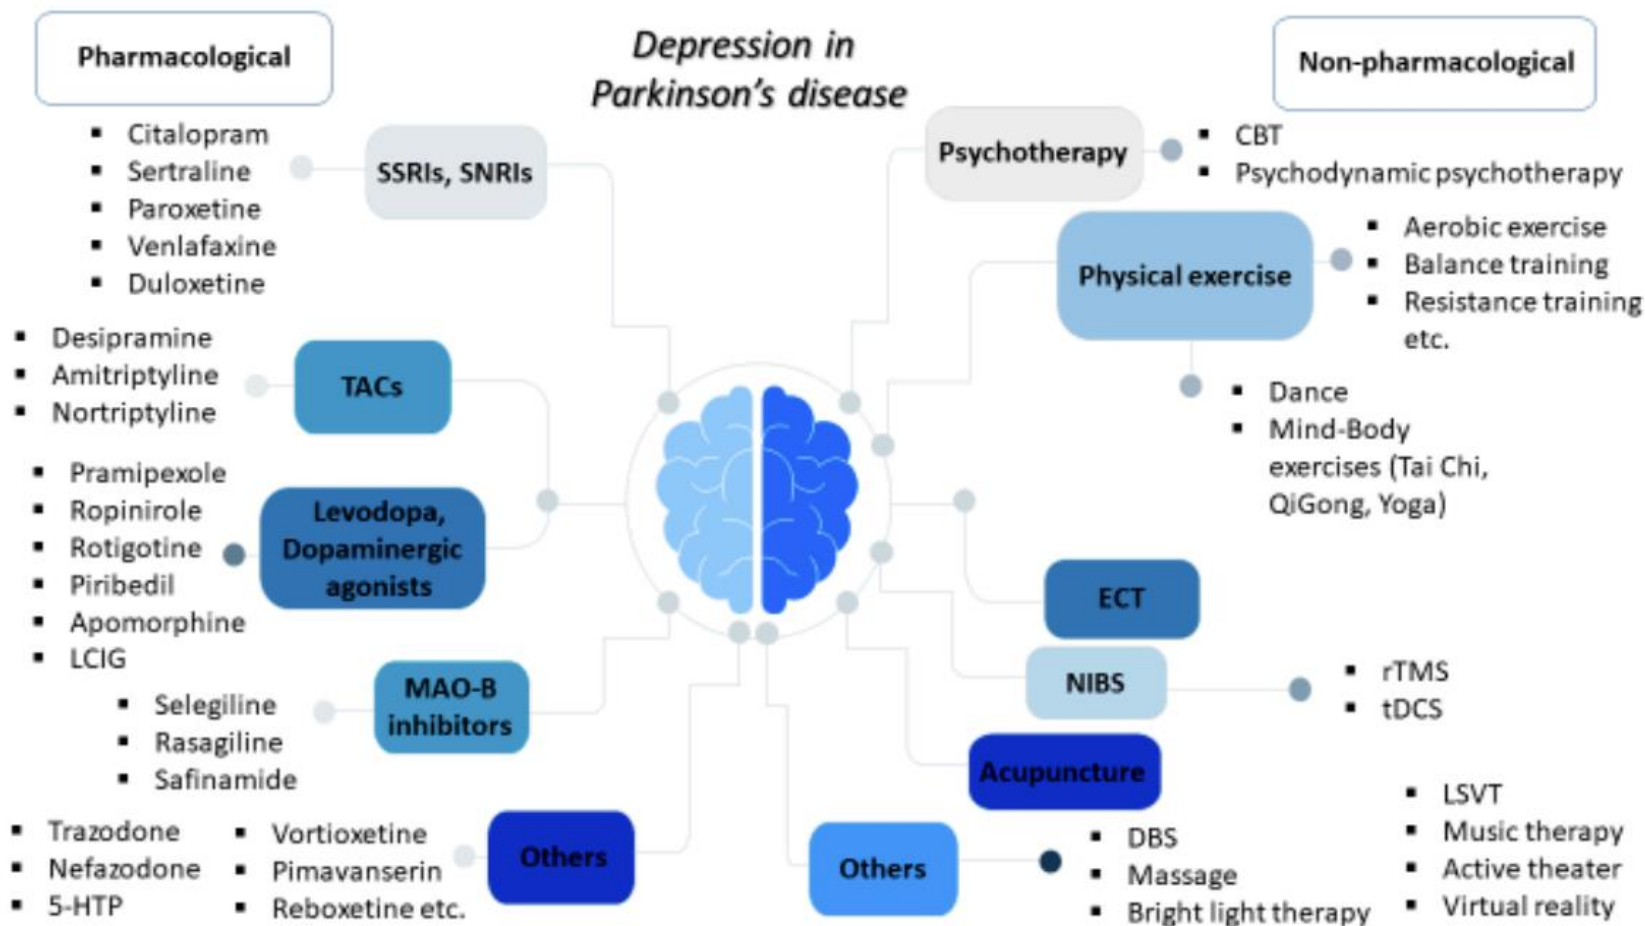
Pharmacological

Depression in Parkinson's disease

Non-pharmacological

SSRIs, SNRIs
- Citalopram
- Sertraline
- Paroxetine
- Venlafaxine
- Duloxetine

TACs
- Desipramine
- Amitriptyline
- Nortriptyline

Levodopa, Dopaminergic agonists
- Pramipexole
- Ropinirole
- Rotigotine
- Piribedil
- Apomorphine
- LCIG

MAO-B inhibitors
- Selegiline
- Rasagiline
- Safinamide

Others
- Trazodone
- Nefazodone
- 5-HTP
- Vortioxetine
- Pimavanserin
- Reboxetine etc.

Psychotherapy
- CBT
- Psychodynamic psychotherapy

Physical exercise
- Aerobic exercise
- Balance training
- Resistance training etc.

- Dance
- Mind-Body exercises (Tai Chi, QiGong, Yoga)

ECT

NIBS
- rTMS
- tDCS

Acupuncture

Others
- DBS
- Massage
- Bright light therapy
- LSVT
- Music therapy
- Active theater
- Virtual reality